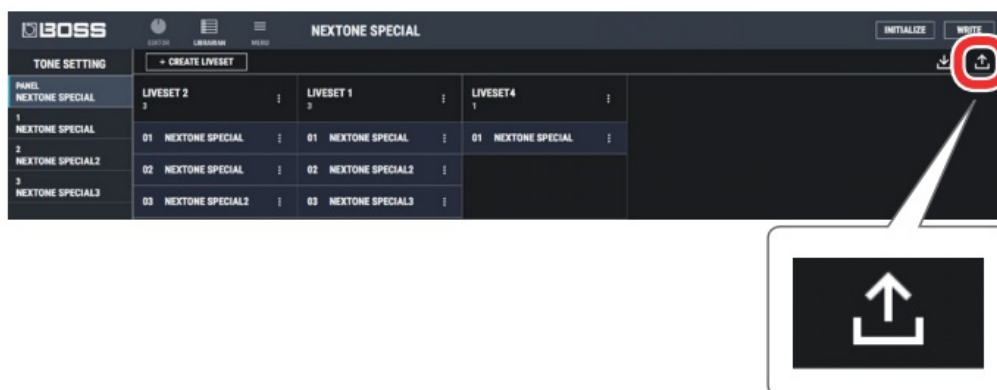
BOSS

EDITOR LIBRARIAN MENU

NEXTONE SPECIAL

INITIALIZE WRITE

TONE SETTING

+ CREATE LIVESET

PANEL
NEXTONE SPECIAL

1
NEXTONE SPECIAL

2
NEXTONE SPECIAL2

3
NEXTONE SPECIAL3

LIVESET 2
3

01 NEXTONE SPECIAL
02 NEXTONE SPECIAL
03 NEXTONE SPECIAL2

LIVESET 1
3

01 NEXTONE SPECIAL
02 NEXTONE SPECIAL2
03 NEXTONE SPECIAL3

LIVESET4
1

01 NEXTONE SPECIAL